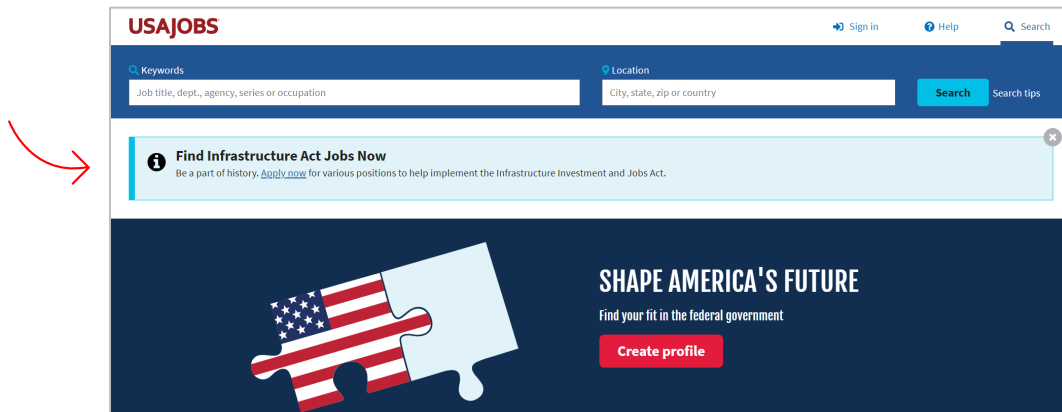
USAJOBS

Sign in Help Search

Keywords
Job title, dept., agency, series or occupation

Location
City, state, zip or country

Search Search tips

Find Infrastructure Act Jobs Now
Be a part of history. Apply now for various positions to help implement the Infrastructure Investment and Jobs Act.

SHAPE AMERICA'S FUTURE
Find your fit in the federal government
Create profile